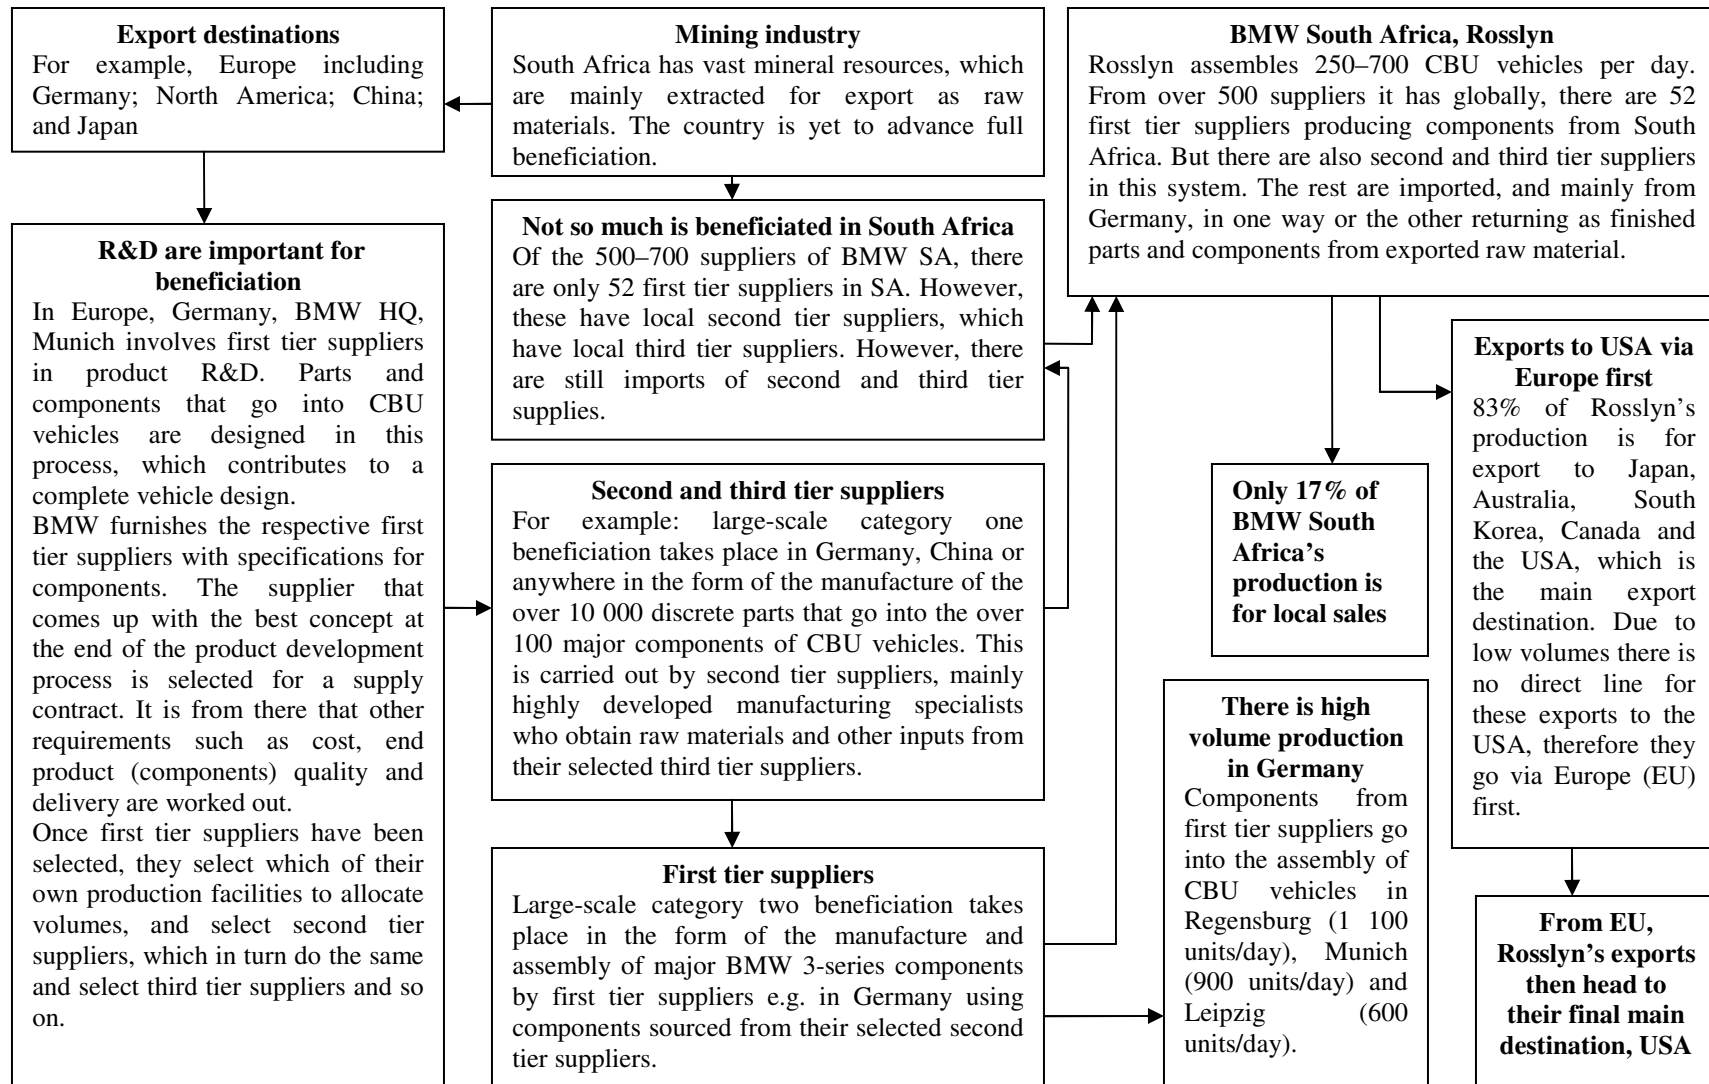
**Export destinations**
For example, Europe including Germany; North America; China; and Japan

**R&D are important for beneficiation**
In Europe, Germany, BMW HQ, Munich involves first tier suppliers in product R&D. Parts and components that go into CBU vehicles are designed in this process, which contributes to a complete vehicle design.
BMW furnishes the respective first tier suppliers with specifications for components. The supplier that comes up with the best concept at the end of the product development process is selected for a supply contract. It is from there that other requirements such as cost, end product (components) quality and delivery are worked out.
Once first tier suppliers have been selected, they select which of their own production facilities to allocate volumes, and select second tier suppliers, which in turn do the same and select third tier suppliers and so on.

**Mining industry**
South Africa has vast mineral resources, which are mainly extracted for export as raw materials. The country is yet to advance full beneficiation.

**Not so much is beneficiated in South Africa**
Of the 500–700 suppliers of BMW SA, there are only 52 first tier suppliers in SA. However, these have local second tier suppliers, which have local third tier suppliers. However, there are still imports of second and third tier supplies.

**Second and third tier suppliers**
For example: large-scale category one beneficiation takes place in Germany, China or anywhere in the form of the manufacture of the over 10 000 discrete parts that go into the over 100 major components of CBU vehicles. This is carried out by second tier suppliers, mainly highly developed manufacturing specialists who obtain raw materials and other inputs from their selected third tier suppliers.

**First tier suppliers**
Large-scale category two beneficiation takes place in the form of the manufacture and assembly of major BMW 3-series components by first tier suppliers e.g. in Germany using components sourced from their selected second tier suppliers.

**BMW South Africa, Rosslyn**
Rosslyn assembles 250–700 CBU vehicles per day. From over 500 suppliers it has globally, there are 52 first tier suppliers producing components from South Africa. But there are also second and third tier suppliers in this system. The rest are imported, and mainly from Germany, in one way or the other returning as finished parts and components from exported raw material.

**Only 17% of BMW South Africa's production is for local sales**

**There is high volume production in Germany**
Components from first tier suppliers go into the assembly of CBU vehicles in Regensburg (1 100 units/day), Munich (900 units/day) and Leipzig (600 units/day).

**Exports to USA via Europe first**
83% of Rosslyn's production is for export to Japan, Australia, South Korea, Canada and the USA, which is the main export destination. Due to low volumes there is no direct line for these exports to the USA, therefore they go via Europe (EU) first.

**From EU, Rosslyn's exports then head to their final main destination, USA**